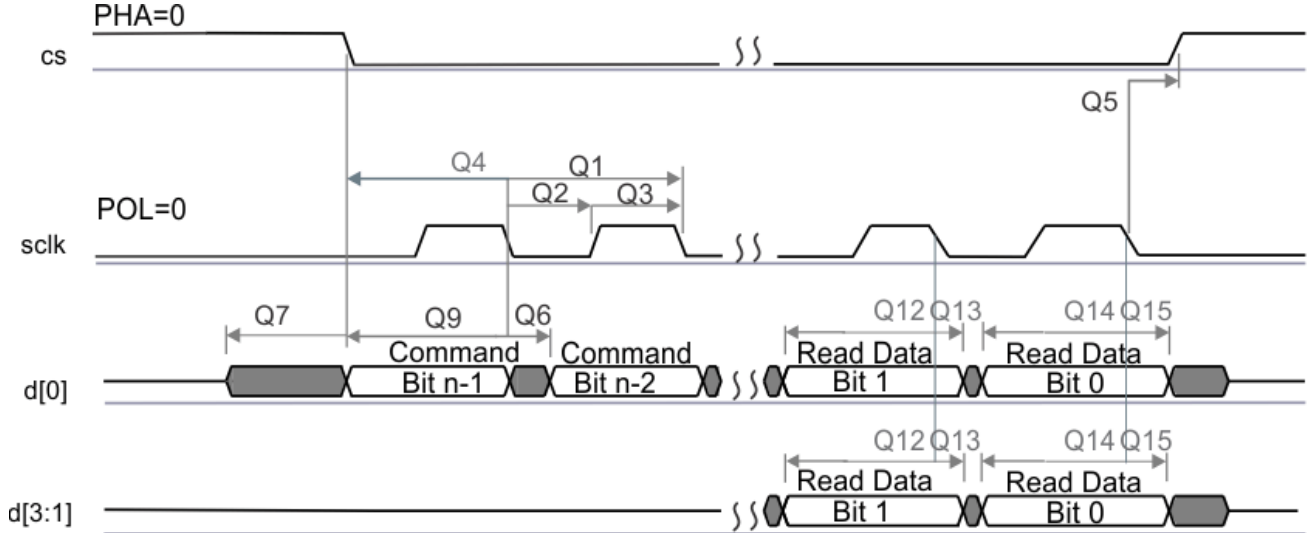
PHA=0

cs

Q5

Q4

Q1

Q2

Q3

POL=0

sclk

Q7

Q9

Q6

Q12 Q13

Q14 Q15

Command Bit n-1

Command Bit n-2

Read Data Bit 1

Read Data Bit 0

d[0]

Q12 Q13

Q14 Q15

Read Data Bit 1

Read Data Bit 0

d[3:1]